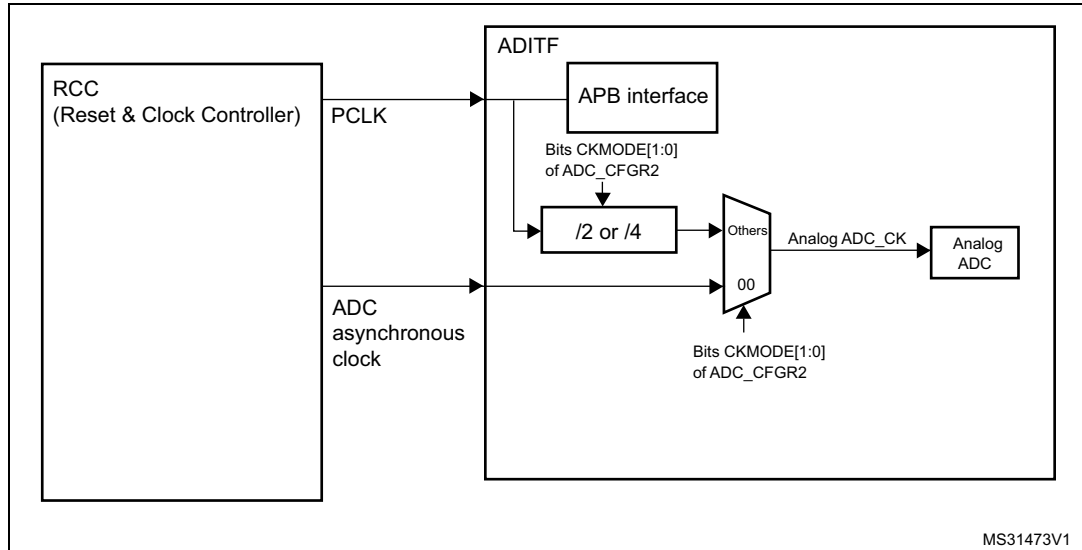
RCC
(Reset & Clock Controller)

PCLK

ADC
asynchronous
clock

ADITF

APB interface

Bits CKMODE[1:0]
of ADC_CFGR2

/2 or /4

Others

00

Bits CKMODE[1:0]
of ADC_CFGR2

Analog ADC_CK

Analog
ADC

MS31473V1